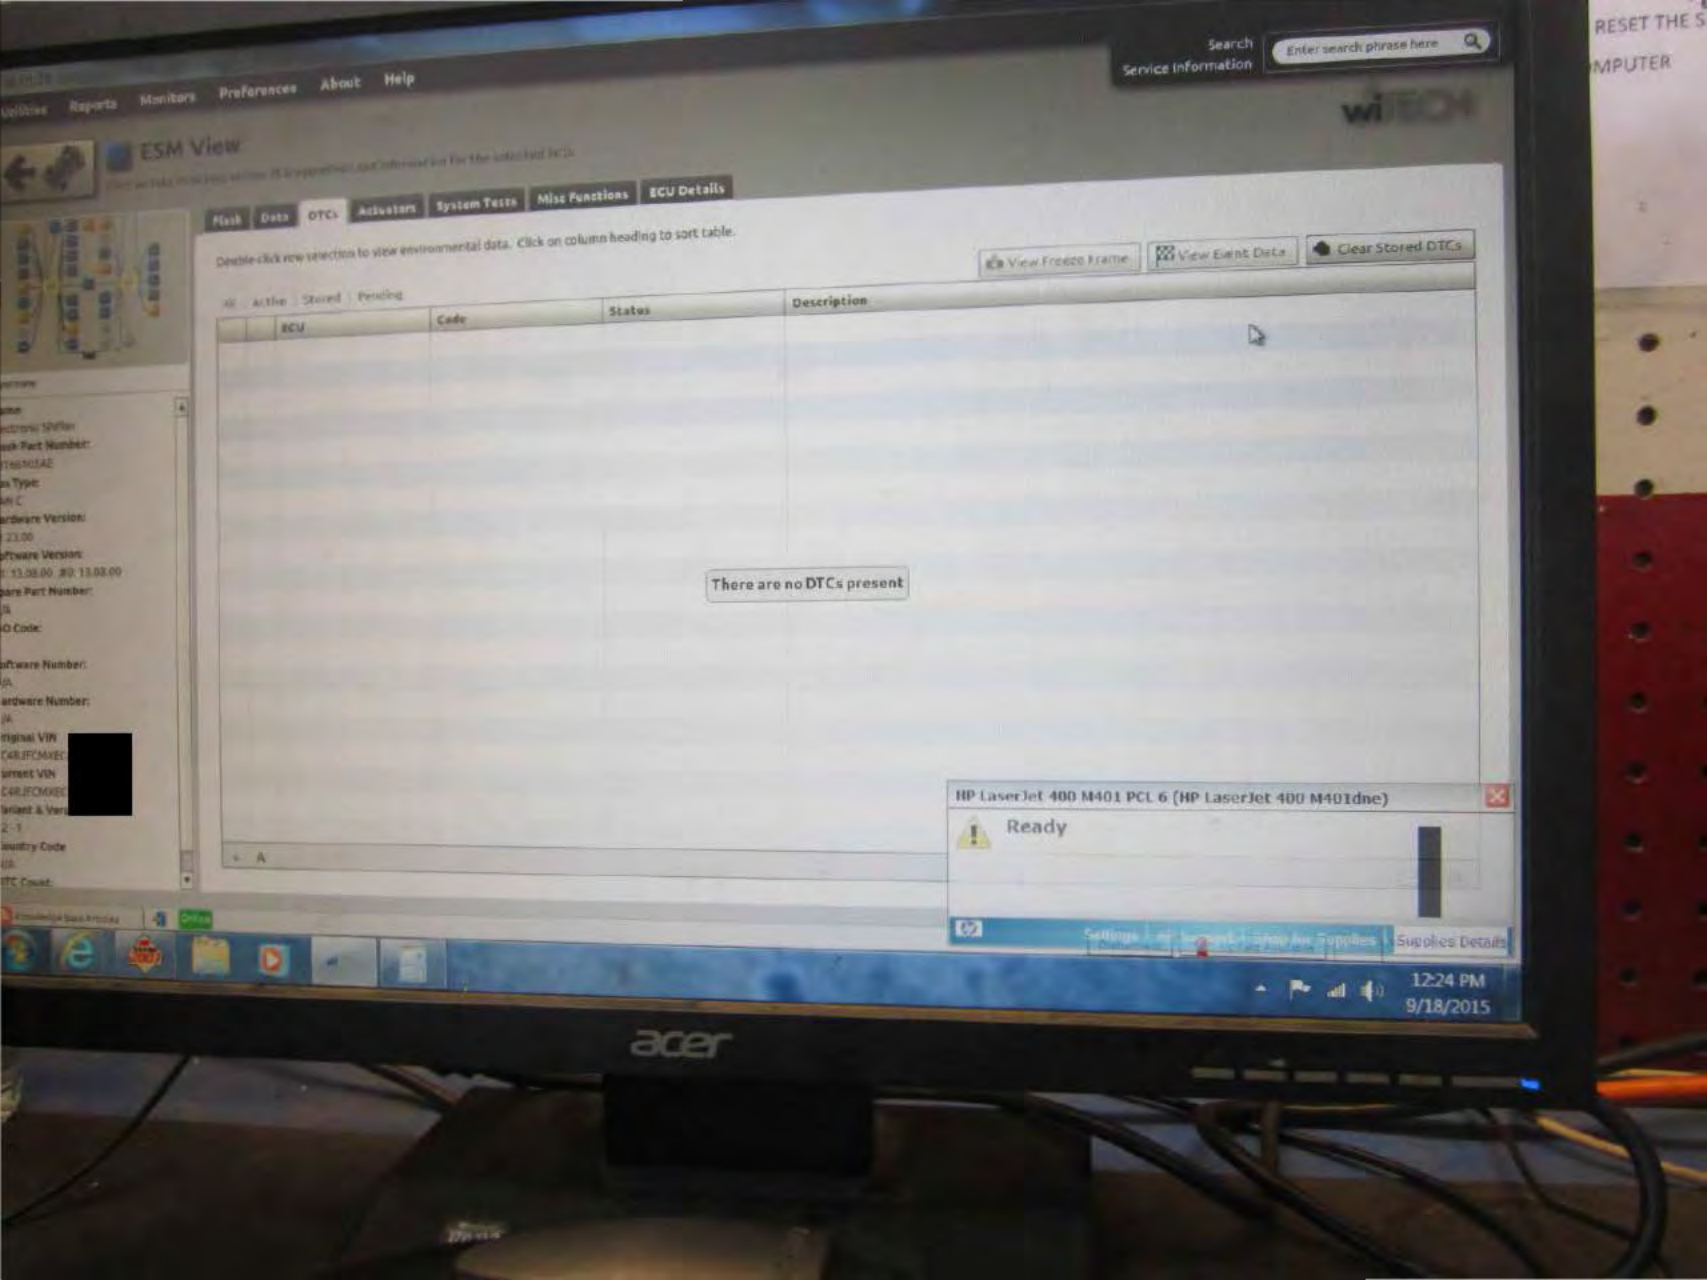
RESET THE S
MPUTER

Utilities Reports Monitors Preferences About Help

Search
Service Information
Enter search phrase here

wiTECH

ESM View

Flash Data DTCs Actuators System Tests Misc Functions ECU Details

Double-click row selection to view environmental data. Click on column heading to sort table.

View Freeze Frame View Event Data Clear Stored DTCs

All Active Stored Pending

| | ECU | Code | Status | Description |
|---|---|---|---|---|

There are no DTCs present

Name
Electronic Shifter
Part Number:
Type:
Hardware Version:
Software Version:
Spare Part Number:
Code:
Software Number:
Hardware Number:
Original VIN
Current VIN
Variant & Version
Country Code
DTC Count

HP LaserJet 400 M401 PCL 6 (HP LaserJet 400 M401dne)
Ready
Settings Supplies Details

12:24 PM
9/18/2015

acer